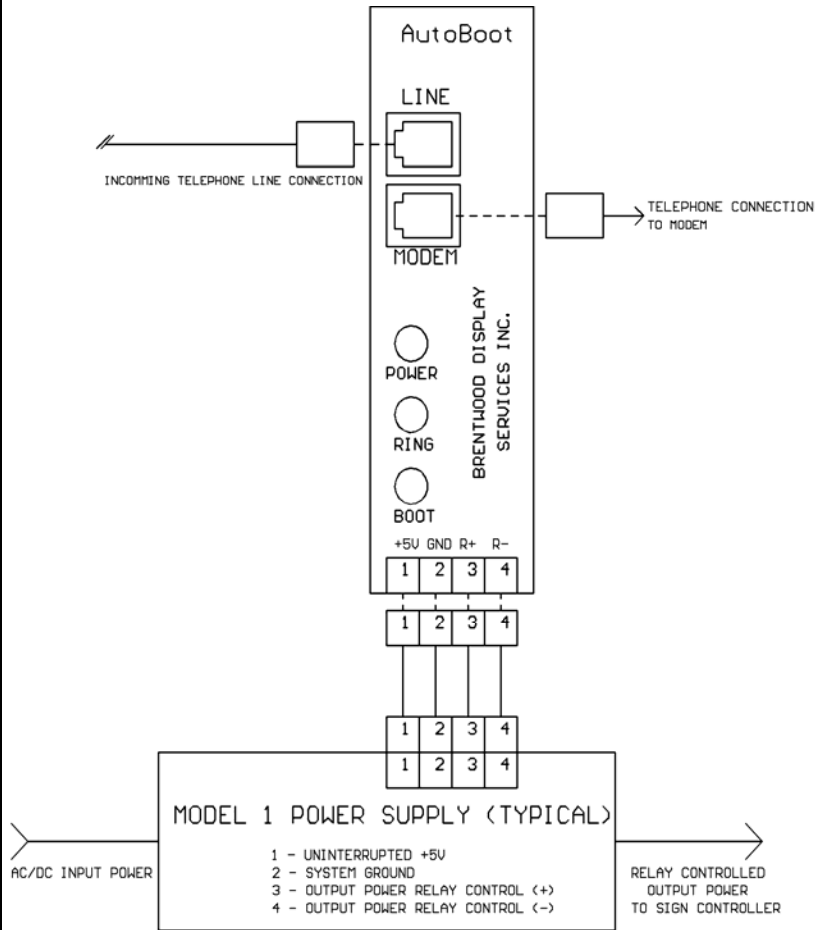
AutoBoot

LINE

INCOMMING TELEPHONE LINE CONNECTION

MODEM

TELEPHONE CONNECTION TO MODEM

BRENTWOOD DISPLAY SERVICES INC.

POWER

RING

BOOT

+5V GND R+ R-

1 2 3 4

1 2 3 4

1 2 3 4

1 2 3 4

MODEL 1 POWER SUPPLY (TYPICAL)

AC/DC INPUT POWER

1 - UNINTERRUPTED +5V
2 - SYSTEM GROUND
3 - OUTPUT POWER RELAY CONTROL (+)
4 - OUTPUT POWER RELAY CONTROL (-)

RELAY CONTROLLED OUTPUT POWER TO SIGN CONTROLLER